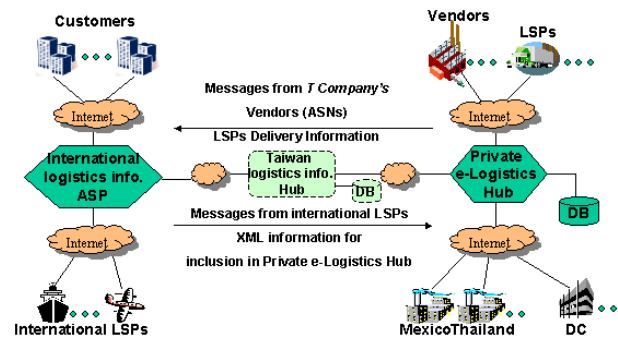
Customers

Vendors

LSPs

Internet

Internet

Messages from T Company's Vendors (ASNs)

LSPs Delivery Information

International logistics info. ASP

Taiwan logistics info. Hub

DB

Private e-Logistics Hub

DB

Messages from international LSPs

XML information for inclusion in Private e-Logistics Hub

Internet

Internet

International LSPs

MexicoThailand

DC